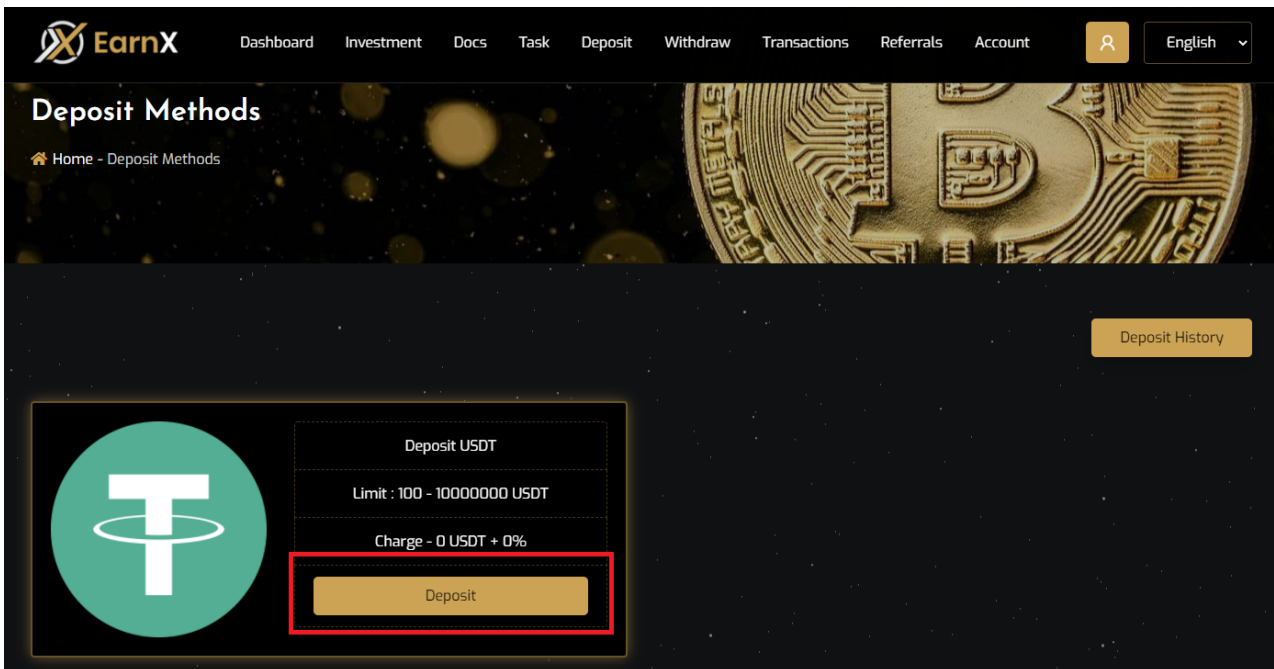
EarnX

Dashboard Investment Docs Task Deposit Withdraw Transactions Referrals Account

English

Deposit Methods

Home - Deposit Methods

Deposit History

Deposit USDT

Limit : 100 - 10000000 USDT

Charge - 0 USDT + 0%

Deposit